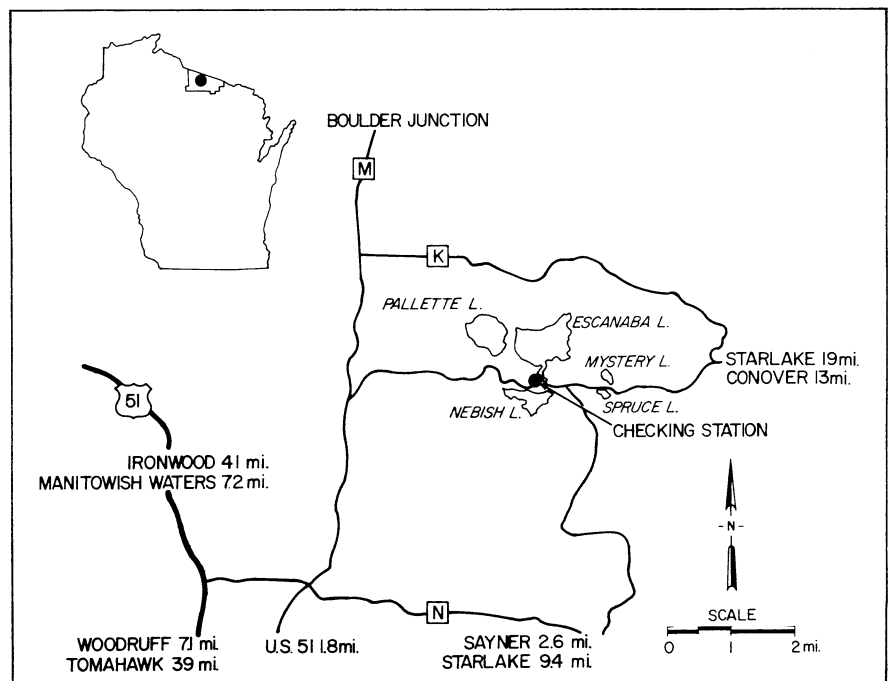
BOULDER JUNCTION

M

K

PALLETTE L.

ESCANABA L.

MYSTERY L.

STARLAKE 19 mi.
CONOVER 13 mi.

SPRUCE L.

NEBISH L.

CHECKING STATION

51

IRONWOOD 41 mi.
MANITOWISH WATERS 7.2 mi.

N

-N-

SCALE

0 1 2 mi.

WOODRUFF 7.1 mi.
TOMAHAWK 39 mi.

U.S. 51 1.8 mi.

SAYNER 2.6 mi.
STARLAKE 9.4 mi.